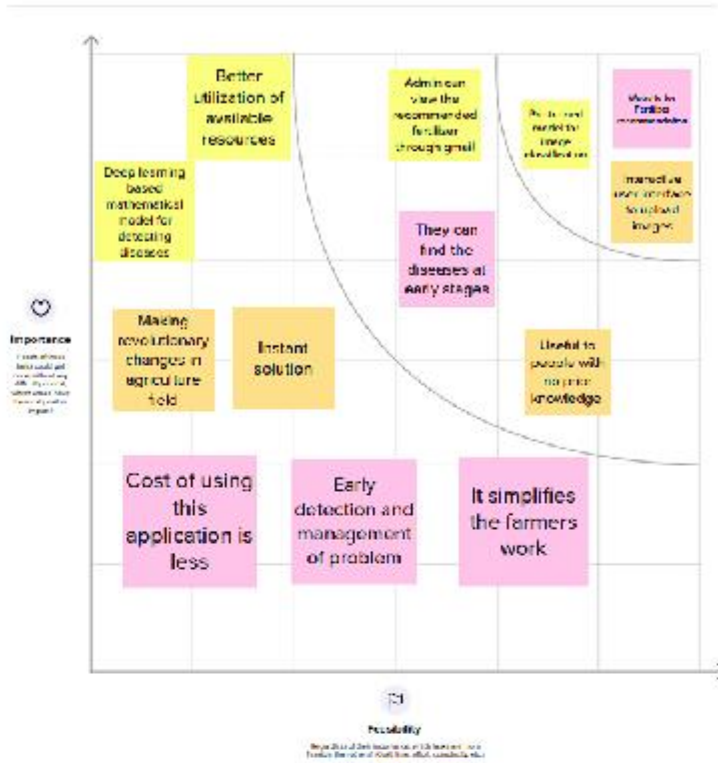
Better utilization of available resources

Admin can view the recommended fertilizer through gmail

Pre-trained model for image classification

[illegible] fertilizer recommendation

Deep learning based mathematical model for detecting diseases

Interactive user interface to upload images

They can find the diseases at early stages

Importance

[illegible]

Making revolutionary changes in agriculture field

Instant solution

Useful to people with no prior knowledge

Cost of using this application is less

Early detection and management of problem

It simplifies the farmers work

Feasibility

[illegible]